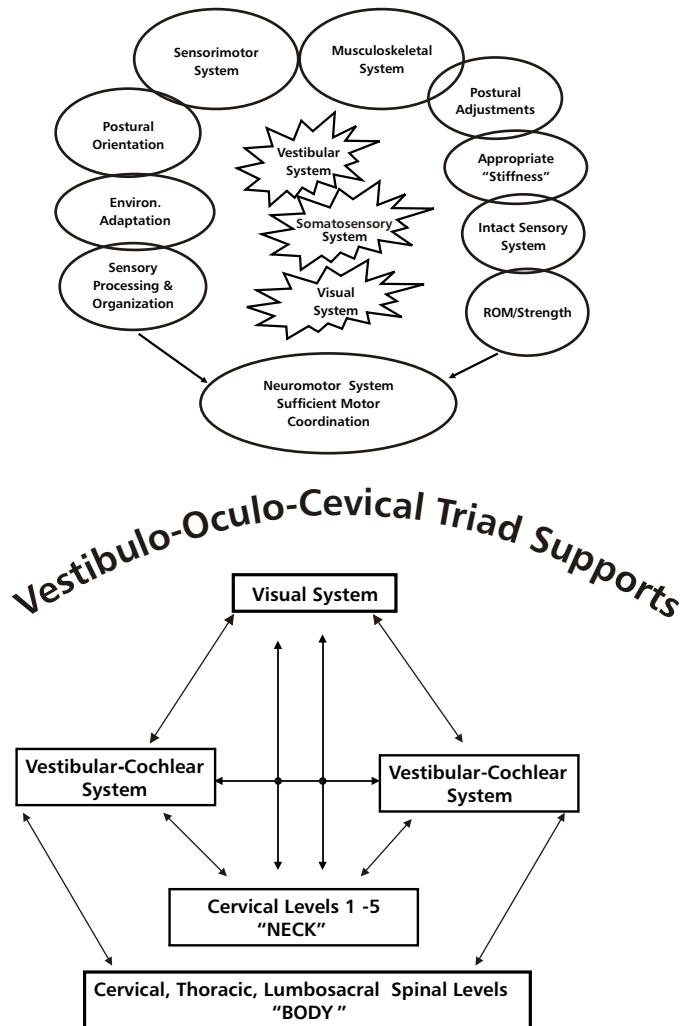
Sensorimotor System

Musculoskeletal System

Postural Adjustments

Postural Orientation

Vestibular System

Appropriate "Stiffness"

Environ. Adaptation

Somatosensory System

Intact Sensory System

Sensory Processing & Organization

Visual System

ROM/Strength

Neuromotor System Sufficient Motor Coordination

Vestibulo-Oculo-Cevical Triad Supports

Visual System

Vestibular-Cochlear System

Vestibular-Cochlear System

Cervical Levels 1 -5 "NECK"

Cervical, Thoracic, Lumbosacral Spinal Levels "BODY "